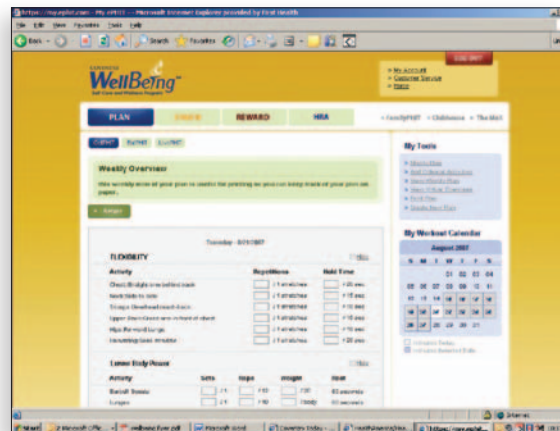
WellBeing™

PLAN

REWARD

HRA

LOG OUT

My Account

Customer Service

Home

Weekly Overview

My Tools

My Workout Calendar

August 2007

Tuesday - 8/21/2007

FLEXIBILITY

Activity

Repetitions

Hold Time

Lower Body Power

Activity

Sets

Reps

Weight

Rest

Internet

Start